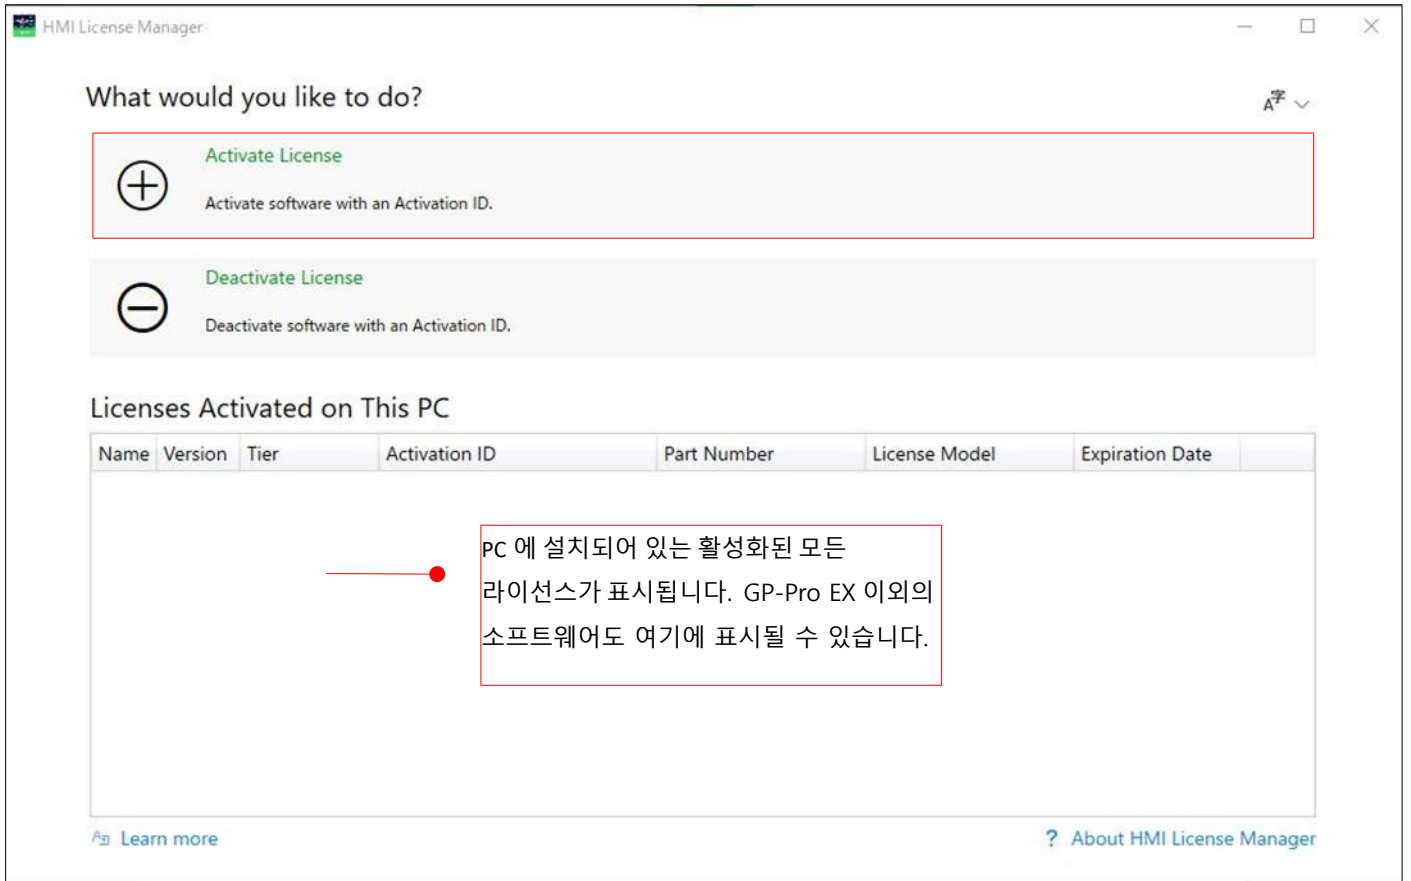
HMI License Manager

What would you like to do?

Activate License

Activate software with an Activation ID.

Deactivate License

Deactivate software with an Activation ID.

Licenses Activated on This PC

| Name | Version | Tier | Activation ID | Part Number | License Model | Expiration Date |
|---|---|---|---|---|---|---|

PC 에 설치되어 있는 활성화된 모든 라이선스가 표시됩니다. GP-Pro EX 이외의 소프트웨어도 여기에 표시될 수 있습니다.

Learn more

? About HMI License Manager